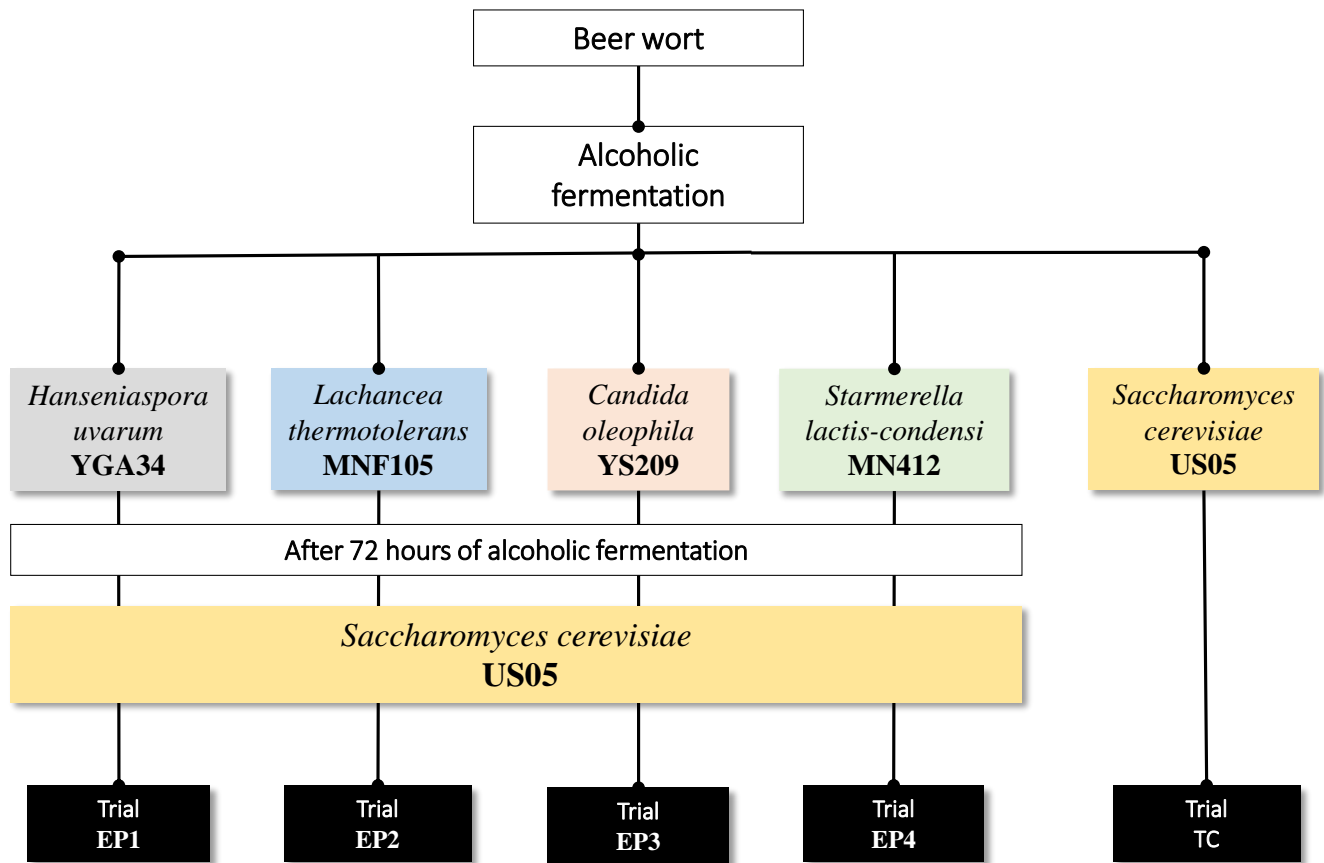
Beer wort

Alcoholic fermentation

*Hanseniaspora uvarum* **YGA34**

*Lachancea thermotolerans* **MNF105**

*Candida oleophila* **YS209**

*Starmerella lactis-condensi* **MN412**

*Saccharomyces cerevisiae* **US05**

After 72 hours of alcoholic fermentation

*Saccharomyces cerevisiae* **US05**

Trial **EP1**

Trial **EP2**

Trial **EP3**

Trial **EP4**

Trial TC